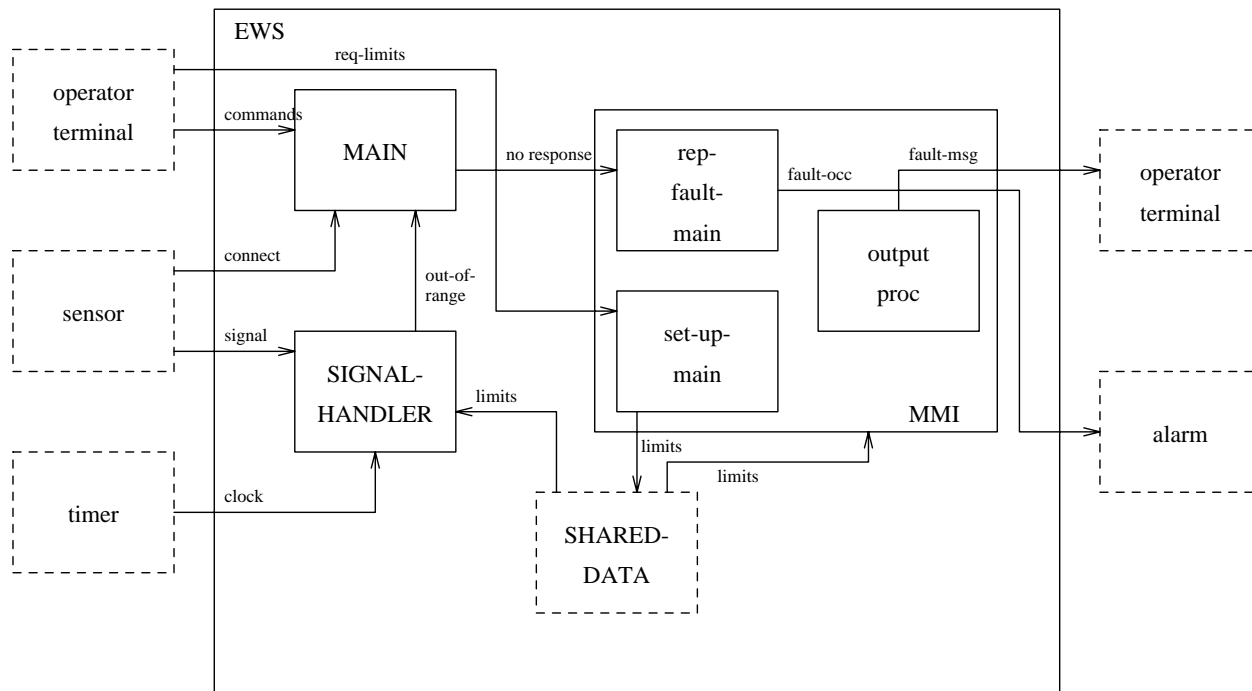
EWS

req-limits

operator terminal

commands

MAIN

no response

rep-fault-main

fault-occ

fault-msg

operator terminal

output proc

connect

sensor

out-of-range

signal

set-up-main

SIGNAL-HANDLER

limits

MMI

alarm

limits

limits

timer

clock

SHARED-DATA